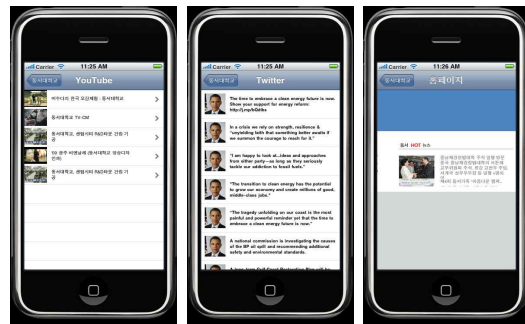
Carrier 11:25 AM
동서대학교
YouTube
아우디의 한국 모감체험 : 동서대학교
동서대학교 TV-CM
동서대학교, 센텀시티 차세대 전용 가 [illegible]
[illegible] 동서대학교 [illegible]
동서대학교, 센텀시티 차세대 전용 가 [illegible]

Carrier 11:25 AM
동서대학교
Twitter
The time to embrace a clean energy future is now. Show your support for energy reform: http://j.mp/AGdho
In a crisis we rely on strength, resilience & "unyielding faith that something better awaits if we summon the courage to reach for it."
"I am happy to look at...ideas and approaches from either party—as long as they seriously tackle our addiction to fossil fuels."
"The transition to clean energy has the potential to grow our economy and create millions of good, middle-class jobs."
"The tragedy unfolding on our coast is the most painful and powerful reminder yet that the time to embrace a clean energy future is now."
A national commission is investigating the causes of the BP oil spill and recommending additional safety and environmental standards.
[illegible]

Carrier 11:25 AM
동서대학교
홈페이지
동서 HOT News
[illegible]